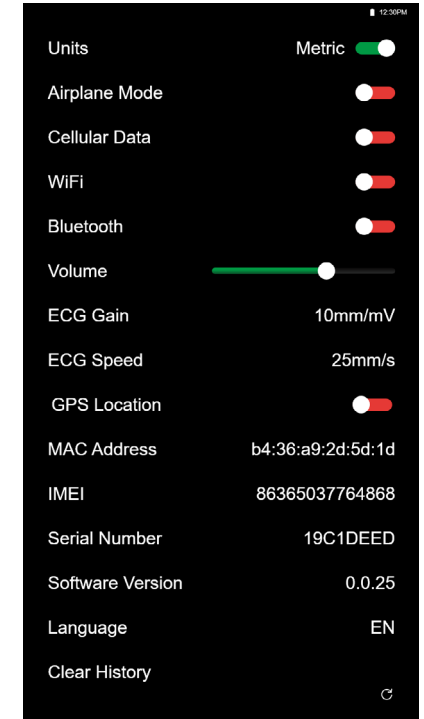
12:30PM

Units Metric

Airplane Mode

Cellular Data

WiFi

Bluetooth

Volume

ECG Gain 10mm/mV

ECG Speed 25mm/s

GPS Location

MAC Address b4:36:a9:2d:5d:1d

IMEI 86365037764868

Serial Number 19C1DEED

Software Version 0.0.25

Language EN

Clear History